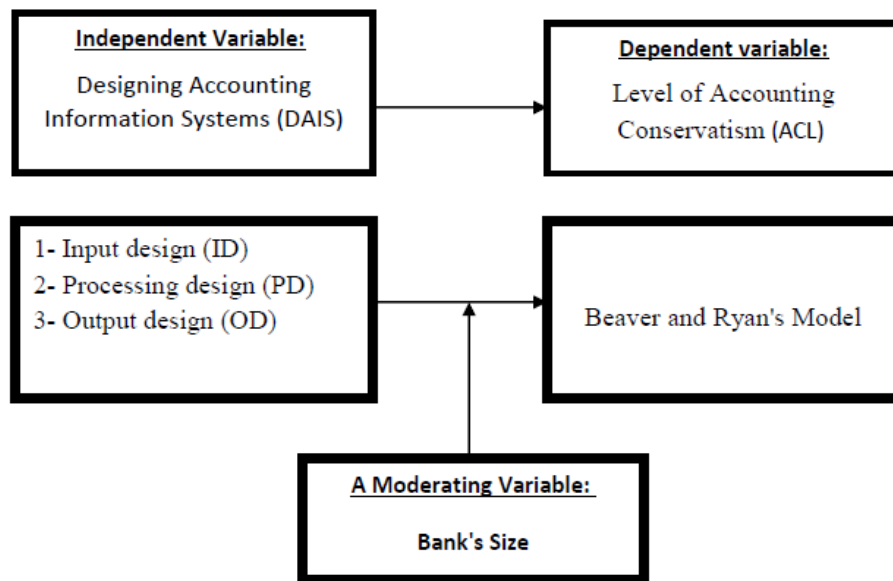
Independent Variable:

Designing Accounting Information Systems (DAIS)

Dependent variable:

Level of Accounting Conservatism (ACL)

1- Input design (ID)
2- Processing design (PD)
3- Output design (OD)

Beaver and Ryan's Model

A Moderating Variable:

Bank's Size